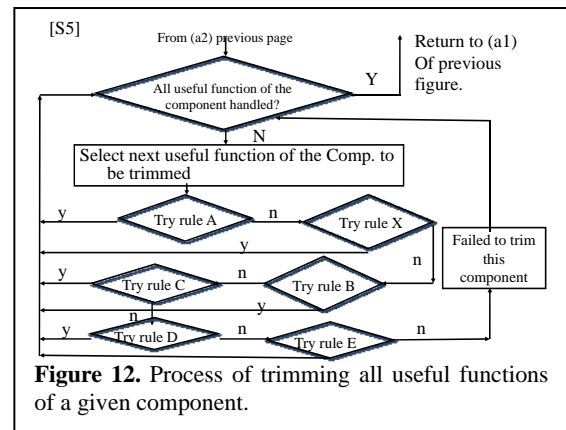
[S5]

From (a2) previous page

All useful function of the component handled?

Y

Return to (a1) Of previous figure.

N

Select next useful function of the Comp. to be trimmed

y

Try rule A

n

Try rule X

y

n

Failed to trim this component

y

Try rule C

n

Try rule B

y

n

y

Try rule D

n

Try rule E

n

**Figure 12.** Process of trimming all useful functions of a given component.